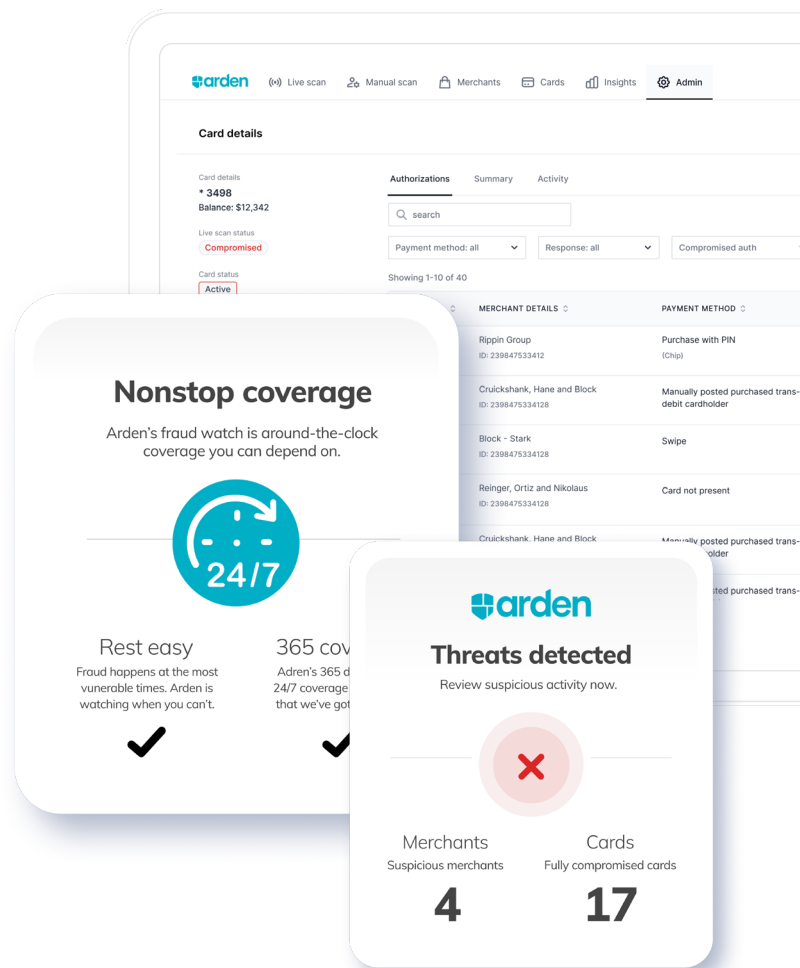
arden Live scan Manual scan Merchants Cards Insights Admin

Card details

Card details
* 3498
Balance: $12,342

Live scan status
Compromised

Card status
Active

Authorizations Summary Activity

search

Payment method: all
Response: all
Compromised auth

Showing 1-10 of 40

| MERCHANT DETAILS | PAYMENT METHOD |
|---|---|
| Rippin Group ID: 2398475334​12 | Purchase with PIN (Chip) |
| Cruickshank, Hane and Block ID: 239847533​4128 | Manually posted purchased trans- debit cardholder |
| Block - Stark ID: 239847533​4128 | Swipe |
| Reigner, Ortiz and Nikolaus ID: 239847533​4128 | Card not present |
| Cruickshank, Hane and Block | Manually posted purchased trans- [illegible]holder |
| | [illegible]sted purchased trans- |

Nonstop coverage

Arden's fraud watch is around-the-clock coverage you can depend on.

24/7

Rest easy
Fraud happens at the most vunerable times. Arden is watching when you can't.

365 cov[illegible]
Adren's 365 d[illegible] 24/7 coverage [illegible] that we've got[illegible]

arden

Threats detected
Review suspicious activity now.

Merchants
Suspicious merchants
4

Cards
Fully compromised cards
17